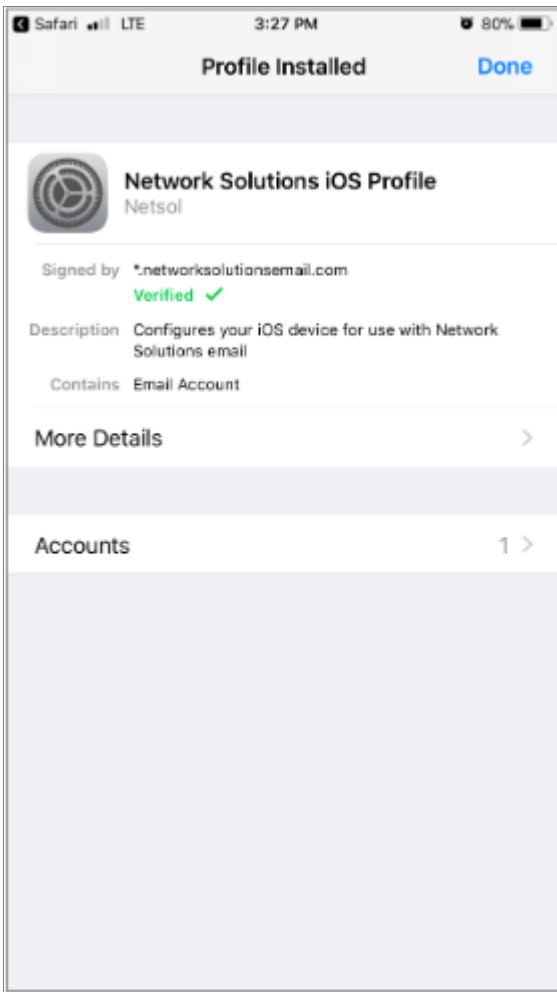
Safari LTE 3:27 PM 80%

Profile Installed

Done

Network Solutions iOS Profile

Netsol

Signed by *.networksolutionsemail.com

Verified ✓

Description Configures your iOS device for use with Network Solutions email

Contains Email Account

More Details

Accounts 1